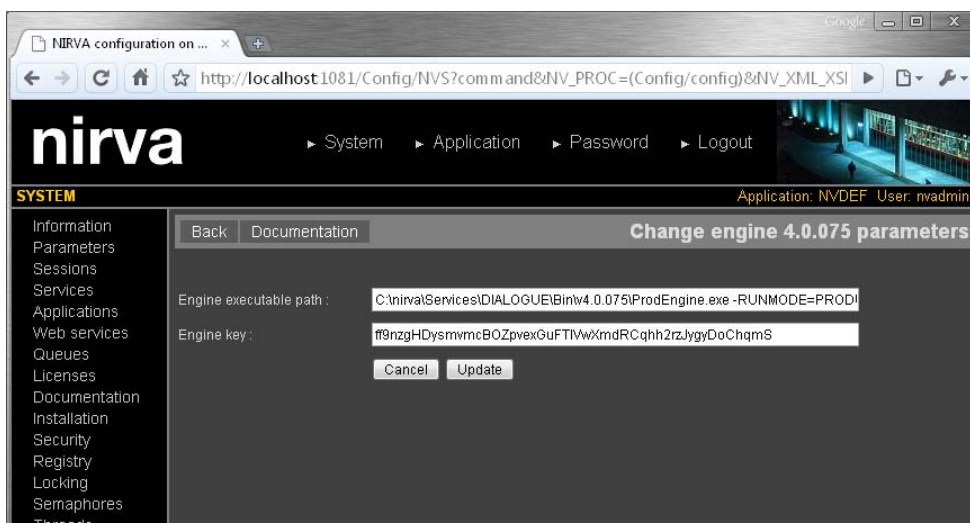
NIRVA configuration on ... ×

Google

http://localhost:1081/Config/NVS?command&NV_PROC=(Config/config)&NV_XML_XSI

nirva

► System ► Application ► Password ► Logout

SYSTEM

Application: NVDEF User: nvadmin

Information
Parameters
Sessions
Services
Applications
Web services
Queues
Licenses
Documentation
Installation
Security
Registry
Locking
Semaphores
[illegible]

Back Documentation

Change engine 4.0.075 parameters

Engine executable path : C:\nirva\Services\DIALOGUE\Bin\v4.0.075\ProdEngine.exe -RUNMODE=PROD

Engine key : ff9nzgHDysmvmcBOZpvexGuFTIVwXmdRCqhh2rzJygyDoChqmS

Cancel Update